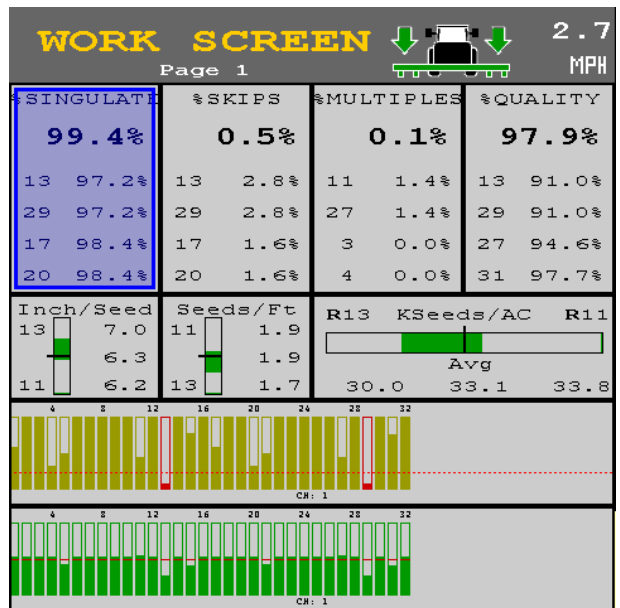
WORK SCREEN
Page 1

2.7
MPH

| %SINGULATE | %SKIPS | %MULTIPLES | %QUALITY |
|---|---|---|---|
| 99.4% | 0.5% | 0.1% | 97.9% |
| 13 97.2% | 13 2.8% | 11 1.4% | 13 91.0% |
| 29 97.2% | 29 2.8% | 27 1.4% | 29 91.0% |
| 17 98.4% | 17 1.6% | 3 0.0% | 27 94.6% |
| 20 98.4% | 20 1.6% | 4 0.0% | 31 97.7% |

Inch/Seed
13 7.0
6.3
11 6.2

Seeds/Ft
11 1.9
1.9
13 1.7

R13 KSeeds/AC R11
Avg
30.0 33.1 33.8

4 8 12 16 20 24 28 32
CH: 1

4 8 12 16 20 24 28 32
CH: 1